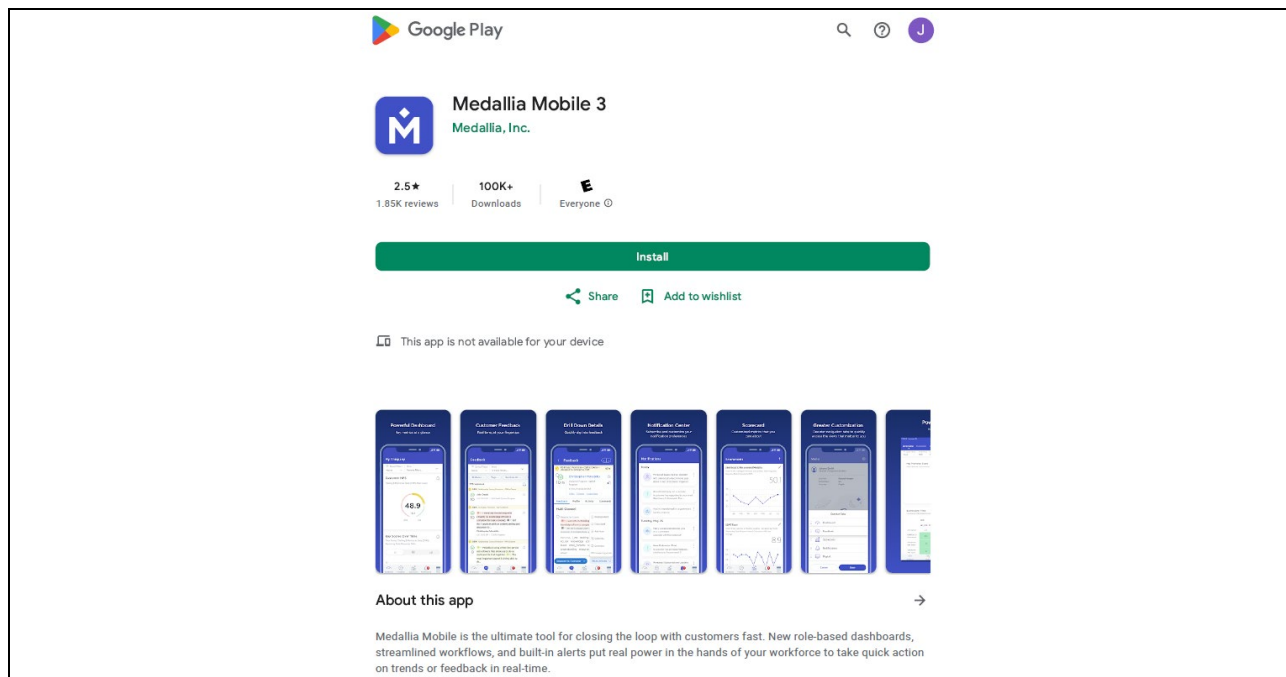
Google Play

J

Medallia Mobile 3
Medallia, Inc.

2.5★
1.85K reviews

100K+
Downloads

E
Everyone ⓘ

Install

Share  Add to wishlist

This app is not available for your device

Powerful Dashboard

Customer Feedback

Drill Down Details

Notification Center

Scorecard

Greater Customization

48.9

About this app →

Medallia Mobile is the ultimate tool for closing the loop with customers fast. New role-based dashboards, streamlined workflows, and built-in alerts put real power in the hands of your workforce to take quick action on trends or feedback in real-time.